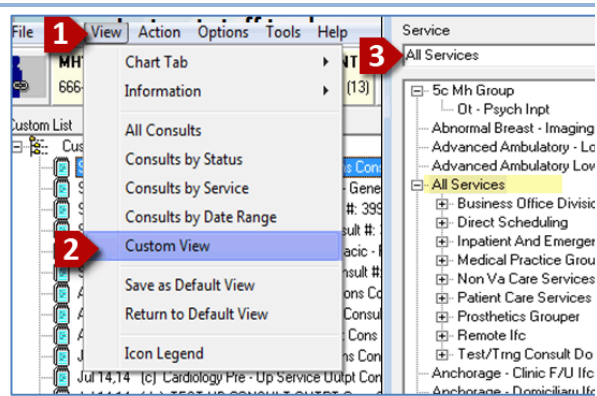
File 1 View Action Options Tools Help

MH

666-

(13)

Custom List

Cu

Chart Tab

Information

All Consults

Consults by Status

Consults by Service

Consults by Date Range

2 Custom View

Save as Default View

Return to Default View

Icon Legend

s Cons

- Gene

#: 399

ult #: 3

acic - F

sult #:

ons Co

e Co

Cons

ns Con

e Con

Jul 14,14 (c) Cardiology Pre - Up Service Outpt Con

Service

3 All Services

5c Mh Group

Ot - Psych Inpt

Abnormal Breast - Imaging

Advanced Ambulatory - Lo

Advanced Ambulatory Low

All Services

Business Office Divisi

Direct Scheduling

Inpatient And Emerger

Medical Practice Grou

Non Va Care Services

Patient Care Services

Prosthetics Grouper

Remote Ifc

Test/Trng Consult Do

Anchorage - Clinic F/U Ifc

Anchorage - Domiciliary Ifc